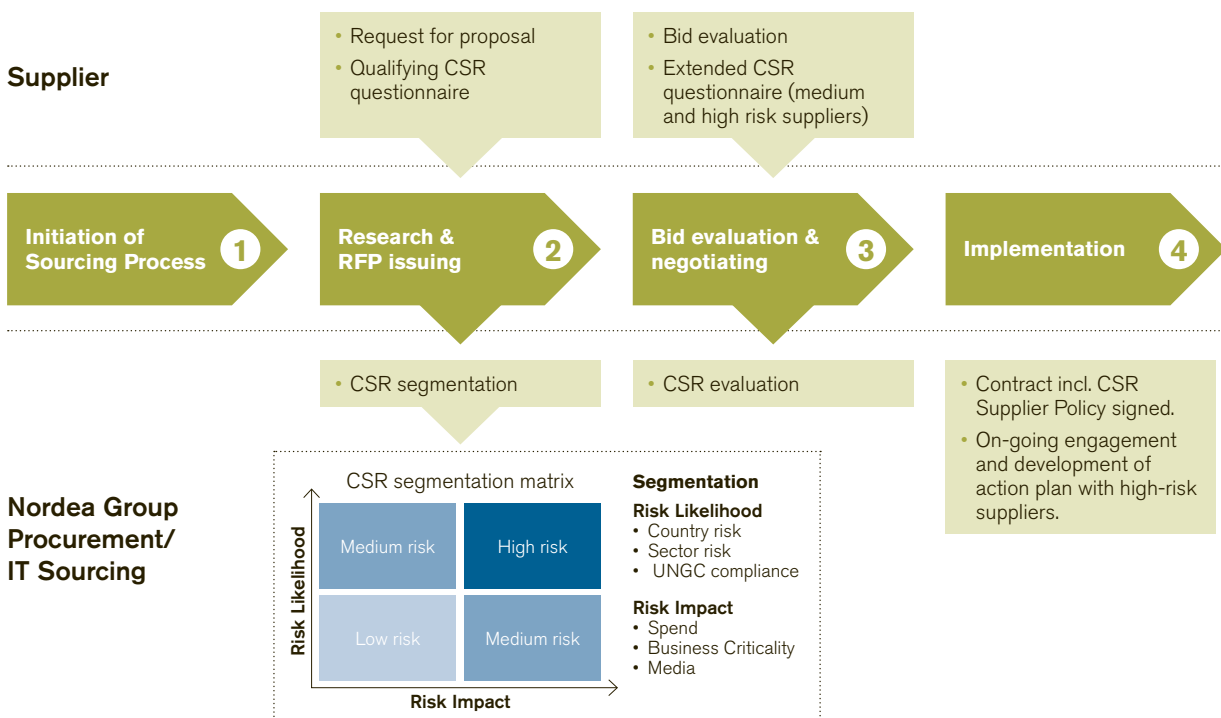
Supplier

• Request for proposal
• Qualifying CSR questionnaire

• Bid evaluation
• Extended CSR questionnaire (medium and high risk suppliers)

Initiation of Sourcing Process 1

Research & RFP issuing 2

Bid evaluation & negotiating 3

Implementation 4

• CSR segmentation

• CSR evaluation

• Contract incl. CSR Supplier Policy signed.
• On-going engagement and development of action plan with high-risk suppliers.

Nordea Group Procurement/ IT Sourcing

CSR segmentation matrix

Risk Likelihood

| Medium risk | High risk |
|---|---|
| Low risk | Medium risk |

Risk Impact

Segmentation
Risk Likelihood
• Country risk
• Sector risk
• UNGC compliance

Risk Impact
• Spend
• Business Criticality
• Media